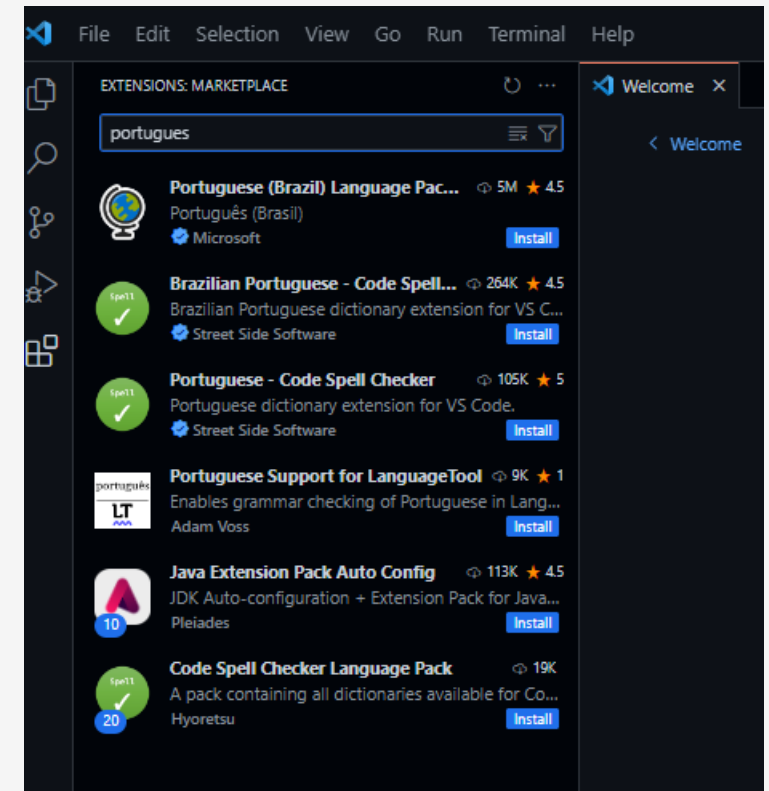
File Edit Selection View Go Run Terminal Help

EXTENSIONS: MARKETPLACE

portugues

Portuguese (Brazil) Language Pac... 5M ★ 4.5
Português (Brasil)
Microsoft
Install

Spell
Brazilian Portuguese - Code Spell... 264K ★ 4.5
Brazilian Portuguese dictionary extension for VS C...
Street Side Software
Install

Spell
Portuguese - Code Spell Checker 105K ★ 5
Portuguese dictionary extension for VS Code.
Street Side Software
Install

português
LT
Portuguese Support for LanguageTool 9K ★ 1
Enables grammar checking of Portuguese in Lang...
Adam Voss
Install

10
Java Extension Pack Auto Config 113K ★ 4.5
JDK Auto-configuration + Extension Pack for Java...
Pleiades
Install

Spell
20
Code Spell Checker Language Pack 19K
A pack containing all dictionaries available for Co...
Hyoretsu
Install

Welcome ×

< Welcome